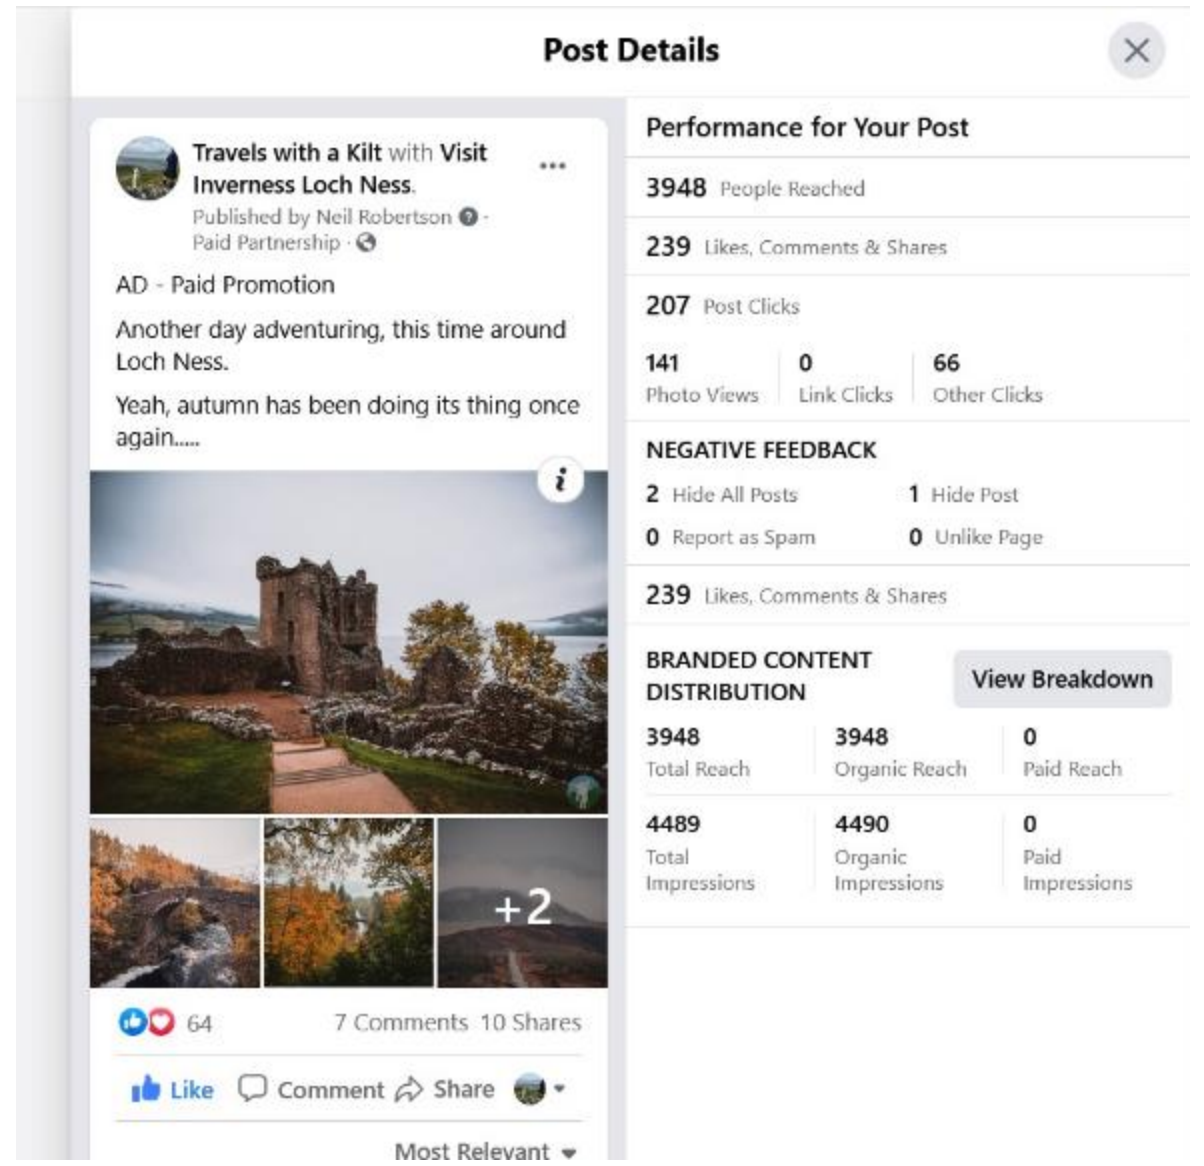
Post Details

Travels with a Kilt with Visit Inverness Loch Ness.
Published by Neil Robertson · Paid Partnership ·

AD - Paid Promotion

Another day adventuring, this time around Loch Ness.

Yeah, autumn has been doing its thing once again.....

+2

64 7 Comments 10 Shares

Like Comment Share

Most Relevant

Performance for Your Post

3948 People Reached

239 Likes, Comments & Shares

207 Post Clicks

| 141 | 0 | 66 |
|---|---|---|
| Photo Views | Link Clicks | Other Clicks |

NEGATIVE FEEDBACK

2 Hide All Posts 1 Hide Post

0 Report as Spam 0 Unlike Page

239 Likes, Comments & Shares

BRANDED CONTENT DISTRIBUTION

View Breakdown

| 3948 | 3948 | 0 |
|---|---|---|
| Total Reach | Organic Reach | Paid Reach |
| 4489 | 4490 | 0 |
| Total Impressions | Organic Impressions | Paid Impressions |